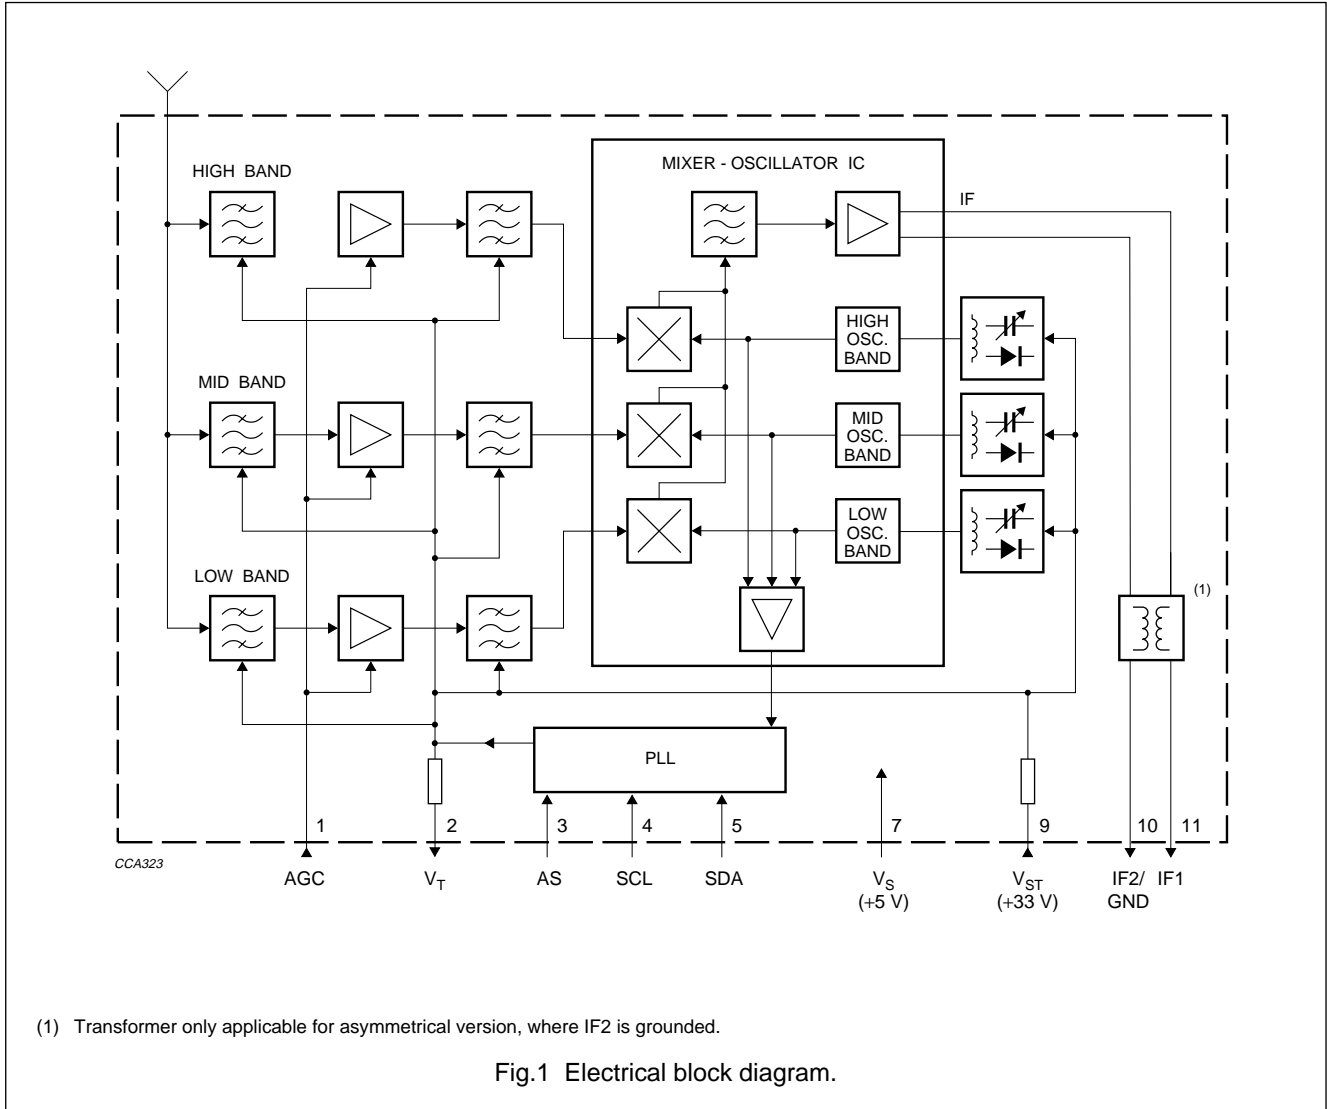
HIGH BAND

MIXER - OSCILLATOR IC

IF

HIGH OSC. BAND

MID BAND

MID OSC. BAND

LOW OSC. BAND

LOW BAND

(1)

PLL

1
2
3
4
5
7
9
10
11

CCA323

AGC
$V_T$
AS
SCL
SDA
$V_S$ (+5 V)
$V_{ST}$ (+33 V)
IF2/ GND
IF1

(1) Transformer only applicable for asymmetrical version, where IF2 is grounded.

Fig.1 Electrical block diagram.